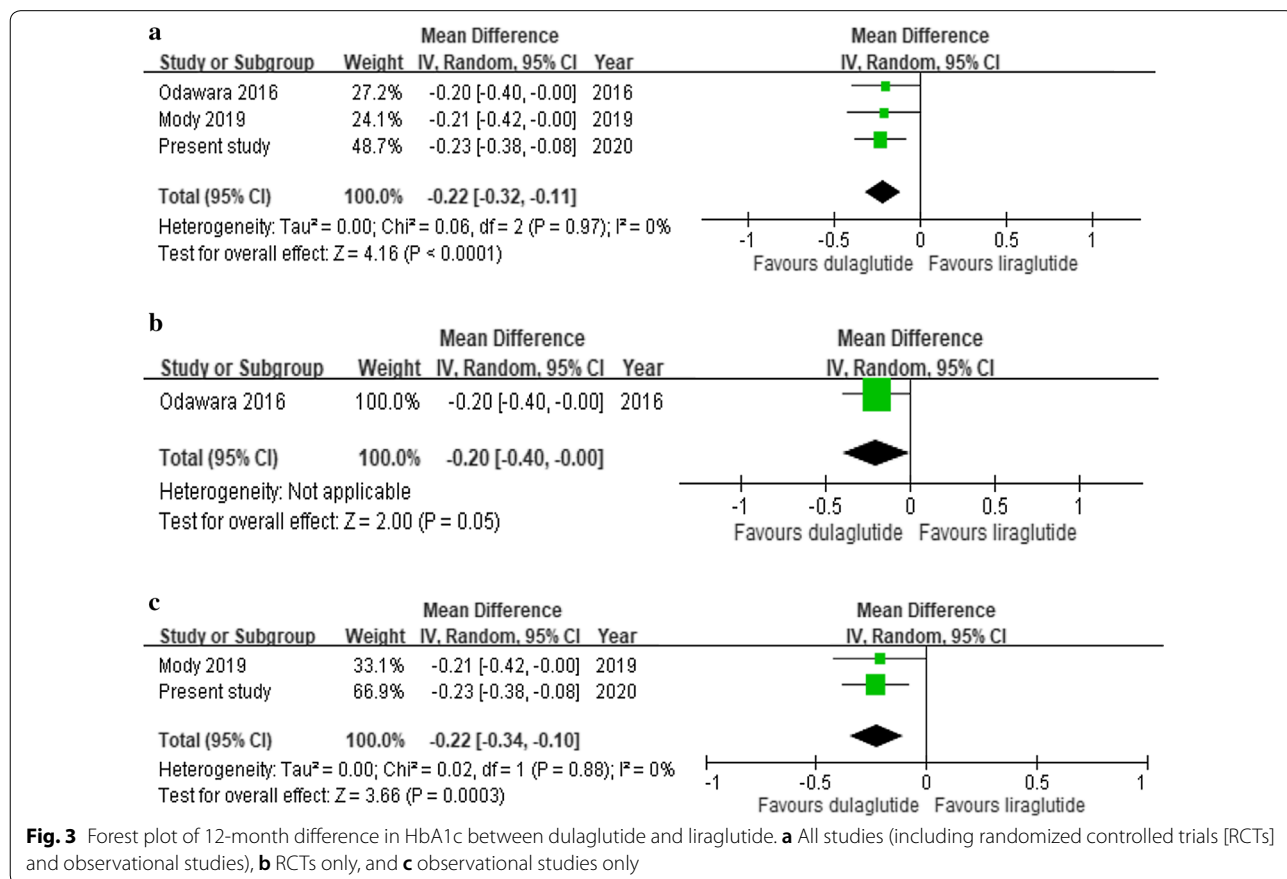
**a**

| Study or Subgroup | Weight | Mean Difference IV, Random, 95% CI | Year |
|---|---|---|---|
| Odawara 2016 | 27.2% | -0.20 [-0.40, -0.00] | 2016 |
| Mody 2019 | 24.1% | -0.21 [-0.42, -0.00] | 2019 |
| Present study | 48.7% | -0.23 [-0.38, -0.08] | 2020 |
| **Total (95% CI)** | **100.0%** | **-0.22 [-0.32, -0.11]** | |

Heterogeneity: Tau² = 0.00; Chi² = 0.06, df = 2 (P = 0.97); I² = 0%
Test for overall effect: Z = 4.16 (P < 0.0001)

Mean Difference
IV, Random, 95% CI
-1 -0.5 0 0.5 1
Favours dulaglutide Favours liraglutide

**b**

| Study or Subgroup | Weight | Mean Difference IV, Random, 95% CI | Year |
|---|---|---|---|
| Odawara 2016 | 100.0% | -0.20 [-0.40, -0.00] | 2016 |
| **Total (95% CI)** | **100.0%** | **-0.20 [-0.40, -0.00]** | |

Heterogeneity: Not applicable
Test for overall effect: Z = 2.00 (P = 0.05)

Mean Difference
IV, Random, 95% CI
-1 -0.5 0 0.5 1
Favours dulaglutide Favours liraglutide

**c**

| Study or Subgroup | Weight | Mean Difference IV, Random, 95% CI | Year |
|---|---|---|---|
| Mody 2019 | 33.1% | -0.21 [-0.42, -0.00] | 2019 |
| Present study | 66.9% | -0.23 [-0.38, -0.08] | 2020 |
| **Total (95% CI)** | **100.0%** | **-0.22 [-0.34, -0.10]** | |

Heterogeneity: Tau² = 0.00; Chi² = 0.02, df = 1 (P = 0.88); I² = 0%
Test for overall effect: Z = 3.66 (P = 0.0003)

Mean Difference
IV, Random, 95% CI
-1 -0.5 0 0.5 1
Favours dulaglutide Favours liraglutide

**Fig. 3** Forest plot of 12-month difference in HbA1c between dulaglutide and liraglutide. **a** All studies (including randomized controlled trials [RCTs] and observational studies), **b** RCTs only, and **c** observational studies only